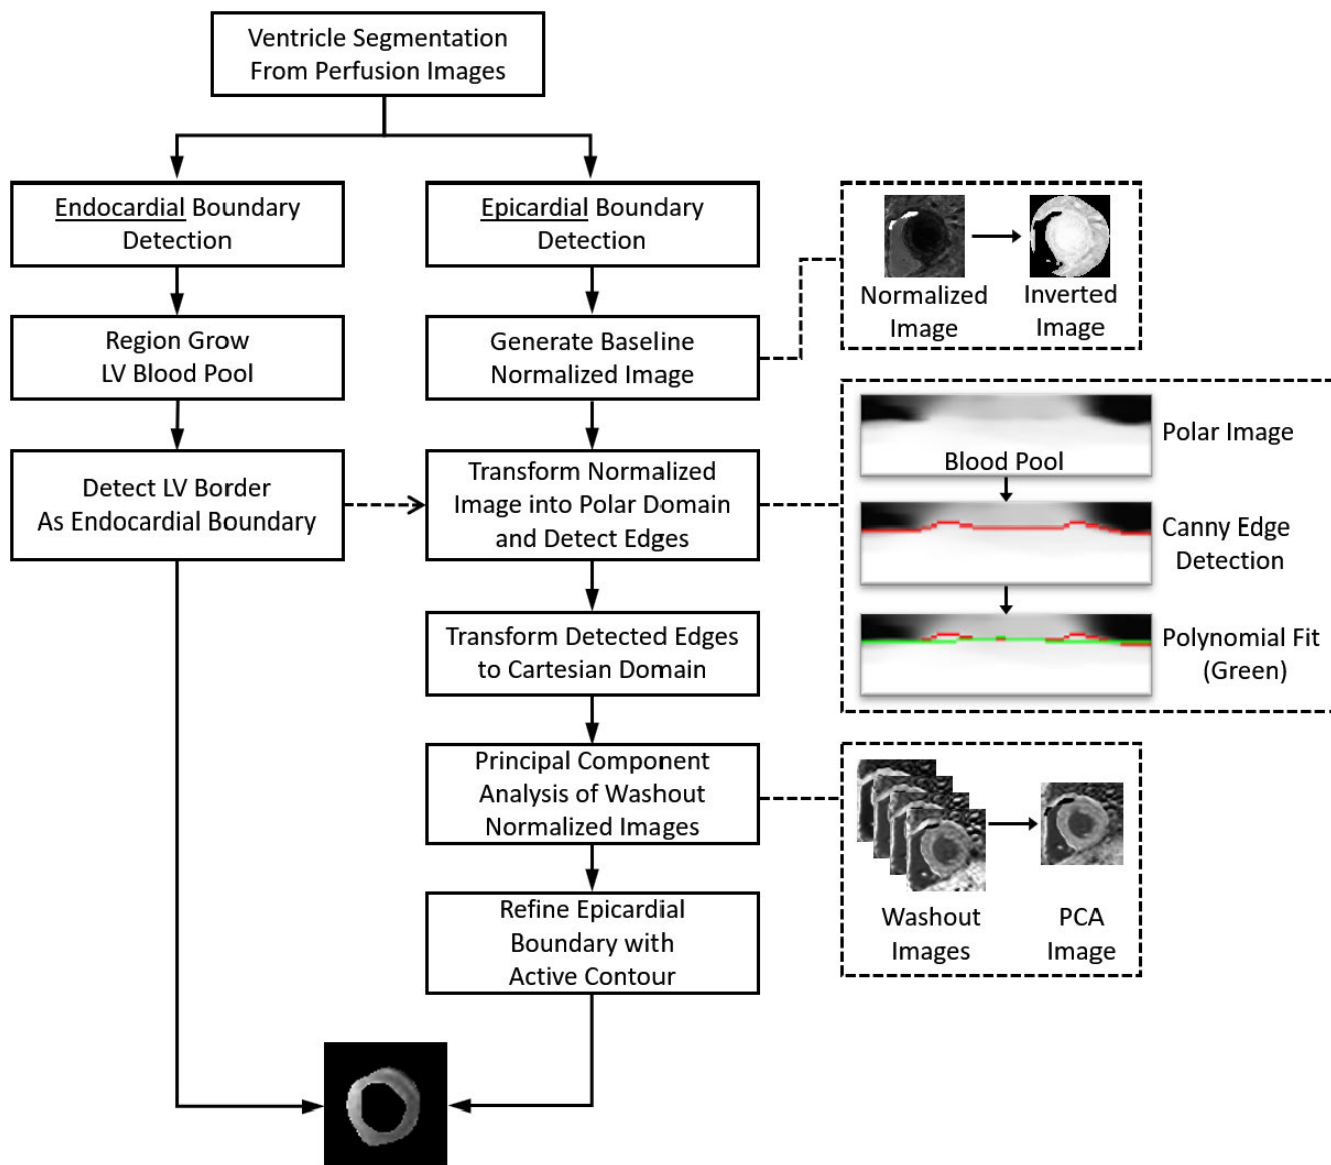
Ventricle Segmentation From Perfusion Images

Endocardial Boundary Detection

Region Grow LV Blood Pool

Detect LV Border As Endocardial Boundary

Epicardial Boundary Detection

Generate Baseline Normalized Image

Normalized Image

Inverted Image

Transform Normalized Image into Polar Domain and Detect Edges

Blood Pool

Polar Image

Canny Edge Detection

Polynomial Fit (Green)

Transform Detected Edges to Cartesian Domain

Principal Component Analysis of Washout Normalized Images

Washout Images

PCA Image

Refine Epicardial Boundary with Active Contour